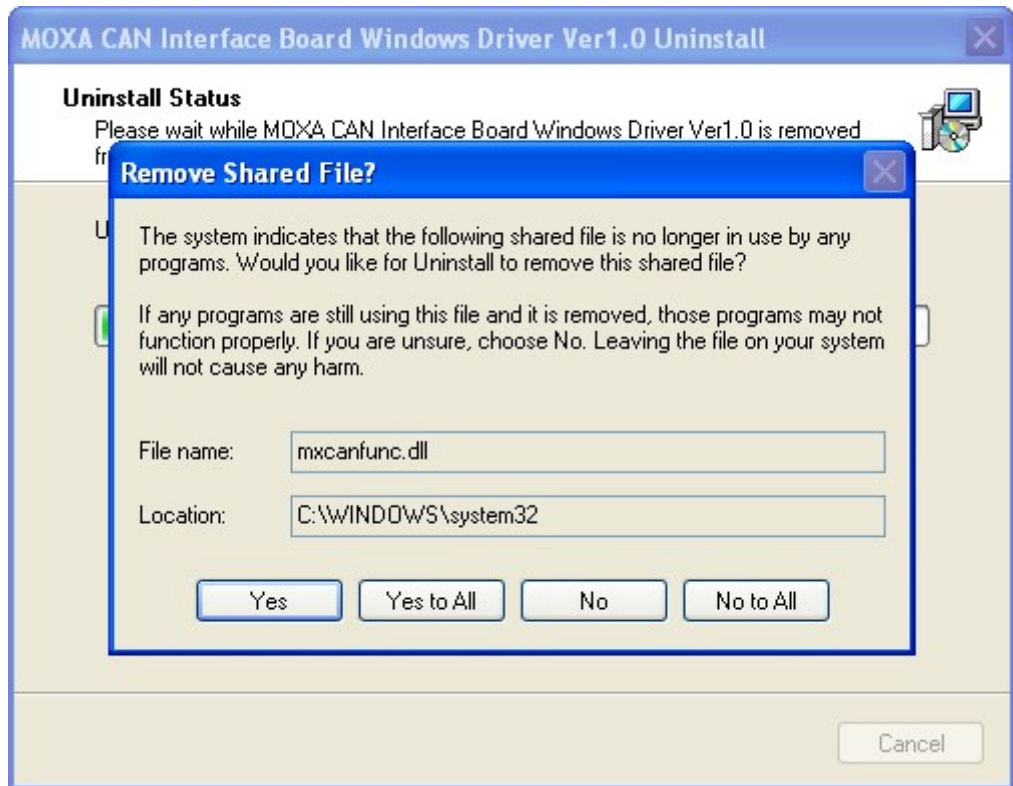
MOXA CAN Interface Board Windows Driver Ver1.0 Uninstall

Uninstall Status
Please wait while MOXA CAN Interface Board Windows Driver Ver1.0 is removed fr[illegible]

U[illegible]

Remove Shared File?

The system indicates that the following shared file is no longer in use by any programs. Would you like for Uninstall to remove this shared file?

If any programs are still using this file and it is removed, those programs may not function properly. If you are unsure, choose No. Leaving the file on your system will not cause any harm.

File name: mxcanfunc.dll

Location: C:\WINDOWS\system32

Yes | Yes to All | No | No to All

Cancel